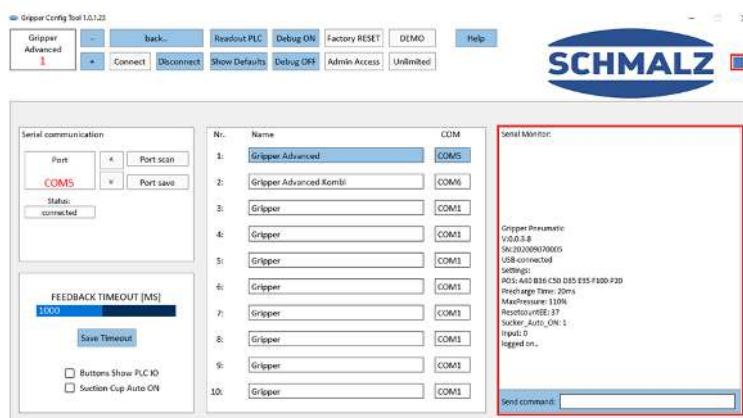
Gripper Config Tool 1.0.1.23

Gripper Advanced
1

-
+
back...
Connect
Disconnect
Readout PLC
Show Defaults
Debug ON
Debug OFF
Factory RESET
Admin Access
DEMO
Unlimited
Help

SCHMALZ

Serial communication

Port
COM5
<
>
Port scan
Port save
Status:
connected

FEEDBACK TIMEOUT [MS]
1000
Save Timeout

Buttons Show PLC IO
Suction Cup Auto ON

| Nr. | Name | COM |
|---|---|---|
| 1: | Gripper Advanced | COM5 |
| 2: | Gripper Advanced Kombi | COM6 |
| 3: | Gripper | COM1 |
| 4: | Gripper | COM1 |
| 5: | Gripper | COM1 |
| 6: | Gripper | COM1 |
| 7: | Gripper | COM1 |
| 8: | Gripper | COM1 |
| 9: | Gripper | COM1 |
| 10: | Gripper | COM1 |

Serial Monitor:

Gripper Pneumatic
V:0.0.3-8
SN:202009070005
USB-connected
Settings:
POS: A40 B36 C50 D35 E35 F100 F30
Precharge Time: 20ms
MaxPressure: 110%
ResetcountEE: 37
Sucker_Auto_ON: 1
Input: 0
logged on..

Send command: